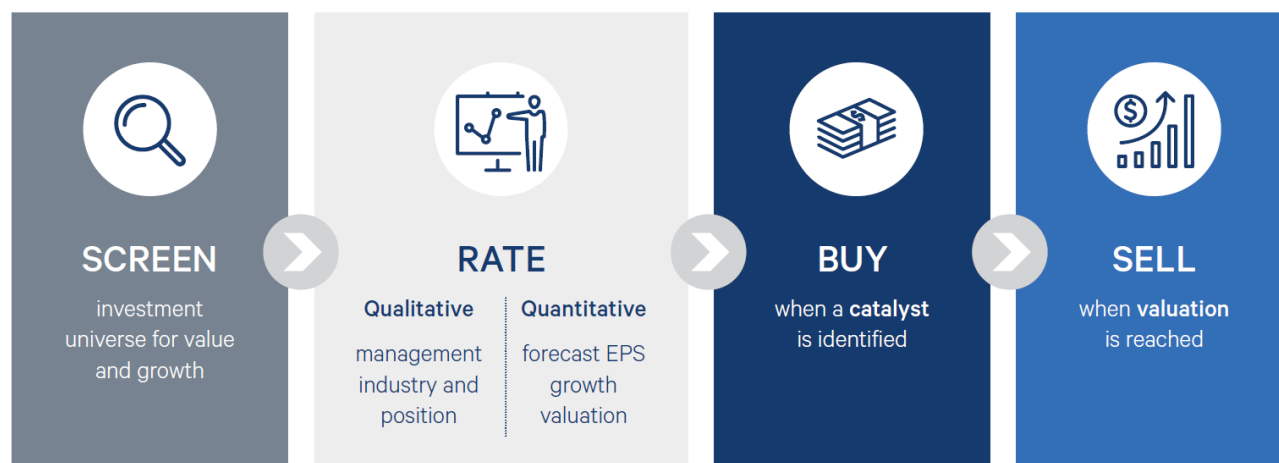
SCREEN

investment universe for value and growth

RATE

Qualitative

management
industry and position

Quantitative

forecast EPS
growth
valuation

BUY

when a catalyst is identified

SELL

when valuation is reached